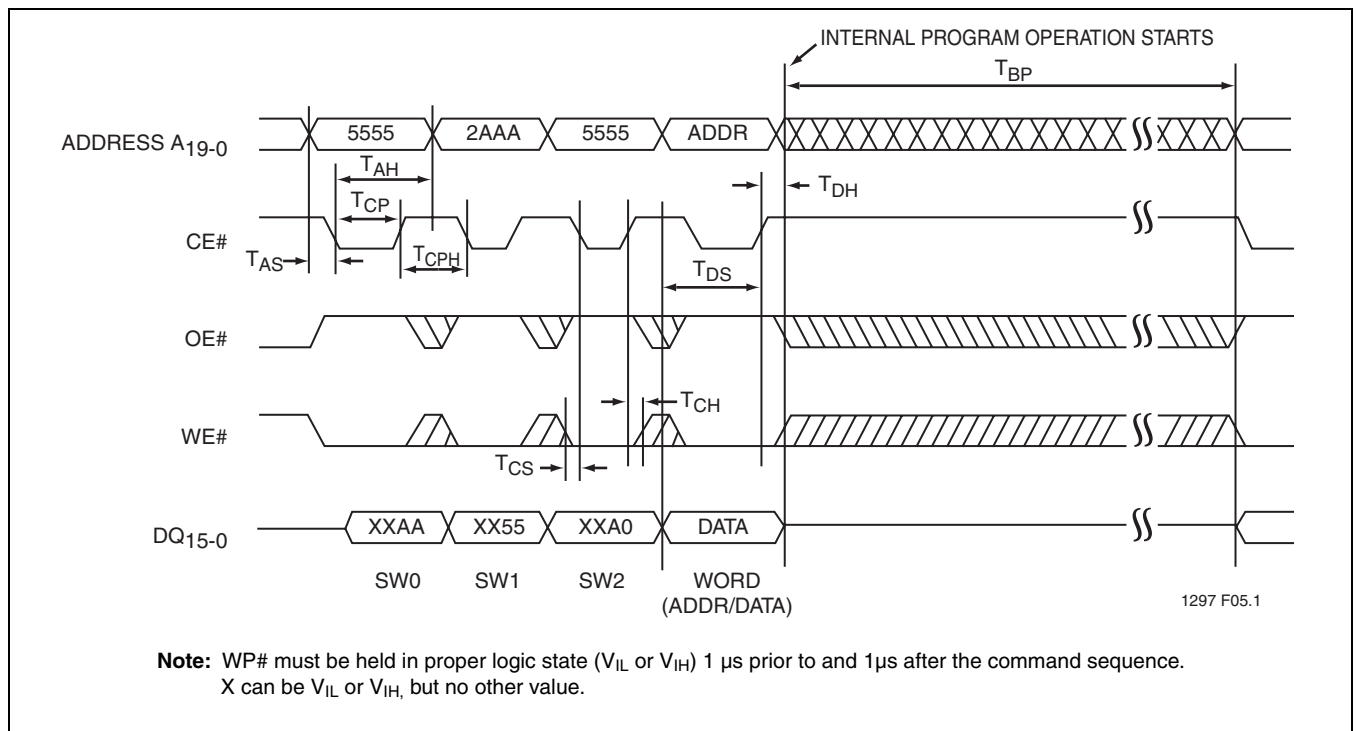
INTERNAL PROGRAM OPERATION STARTS

$T_{BP}$

ADDRESS $A_{19-0}$

5555 2AAA 5555 ADDR

$T_{AH}$

$T_{DH}$

$T_{CP}$

CE#

$T_{AS}$

$T_{CPH}$

$T_{DS}$

OE#

$T_{CH}$

WE#

$T_{CS}$

$DQ_{15-0}$

XXAA XX55 XXA0 DATA

SW0 SW1 SW2 WORD (ADDR/DATA)

1297 F05.1

**Note:** WP# must be held in proper logic state ($V_{IL}$ or $V_{IH}$) 1 µs prior to and 1µs after the command sequence. X can be $V_{IL}$ or $V_{IH,}$ but no other value.